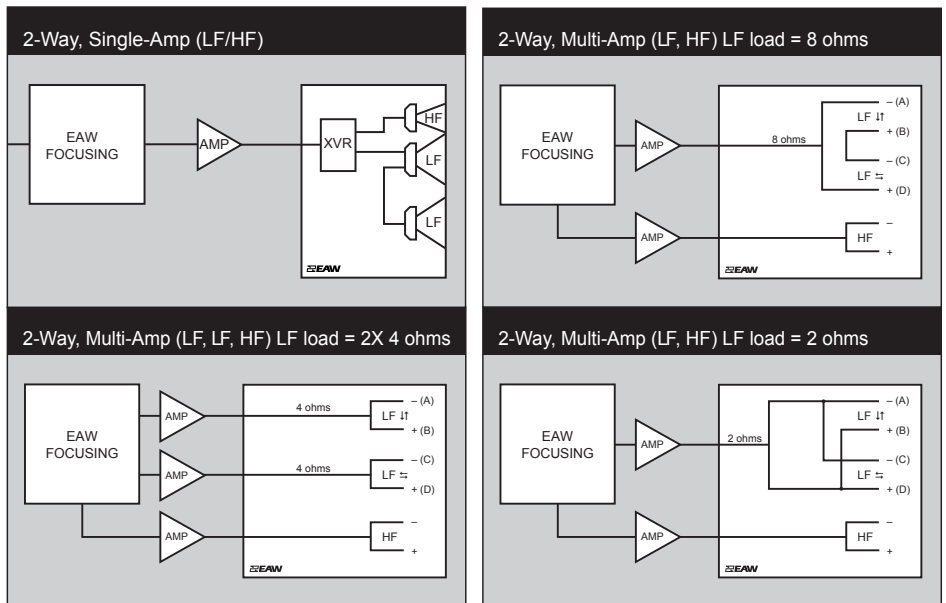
2-Way, Single-Amp (LF/HF)

EAW FOCUSING

AMP

XVR

HF

LF

LF

EAW

2-Way, Multi-Amp (LF, HF) LF load = 8 ohms

EAW FOCUSING

AMP

8 ohms

– (A)

LF ⇅

+ (B)

– (C)

LF ⇆

+ (D)

AMP

HF

–

+

EAW

2-Way, Multi-Amp (LF, LF, HF) LF load = 2X 4 ohms

EAW FOCUSING

AMP

4 ohms

– (A)

LF ⇅

+ (B)

AMP

4 ohms

– (C)

LF ⇆

+ (D)

AMP

HF

–

+

EAW

2-Way, Multi-Amp (LF, HF) LF load = 2 ohms

EAW FOCUSING

AMP

2 ohms

– (A)

LF ⇅

+ (B)

– (C)

LF ⇆

+ (D)

AMP

HF

–

+

EAW